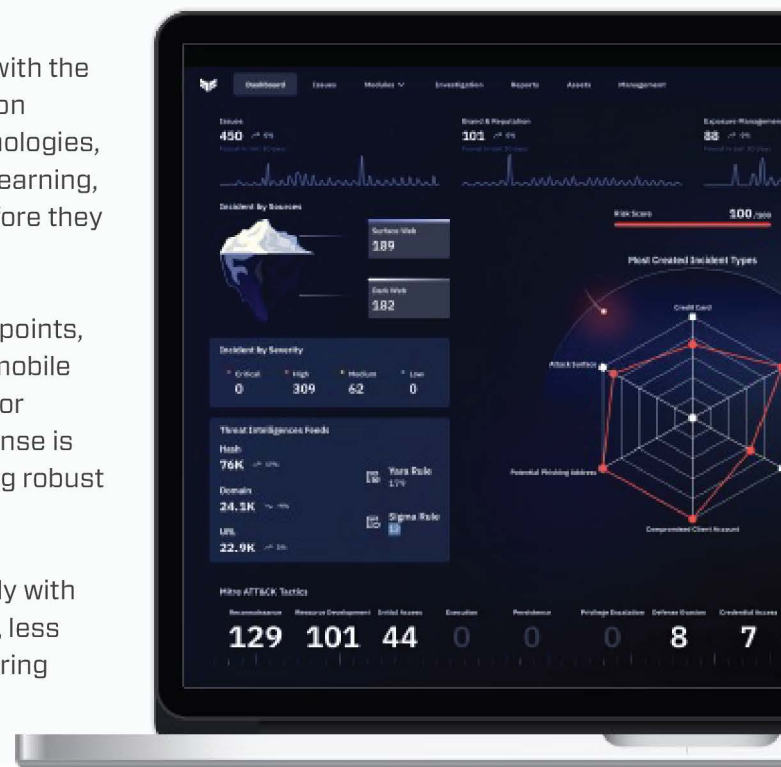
with the
on
nologies,
earning,
fore they

points,
mobile
or
nse is
g robust

ly with
, less
ring

Dashboard Issues Modules Investigation Reports Assets Management

Issues
450
Brand & Reputation
101
Exposure Management
88

Incident By Sources
Surface Web
189
Dark Web
182

Risk Score 100/100

Most Created Incident Types
Credit Card
Attack Surface
Potential Phishing Address
Compromised Client Account

Incident By Severity
Critical 0
High 309
Medium 62
Low 0

Threat Intelligences Feeds
Hash
76K
Domain
24.1K
URL
22.9K
Yara Rule
Sigma Rule

Mitre ATT&CK Tactics
Reconnaissance 129
Resource Development 101
Initial Access 44
Execution 0
Persistence 0
Privilege Escalation 0
Defense Evasion 8
Credential Access 7